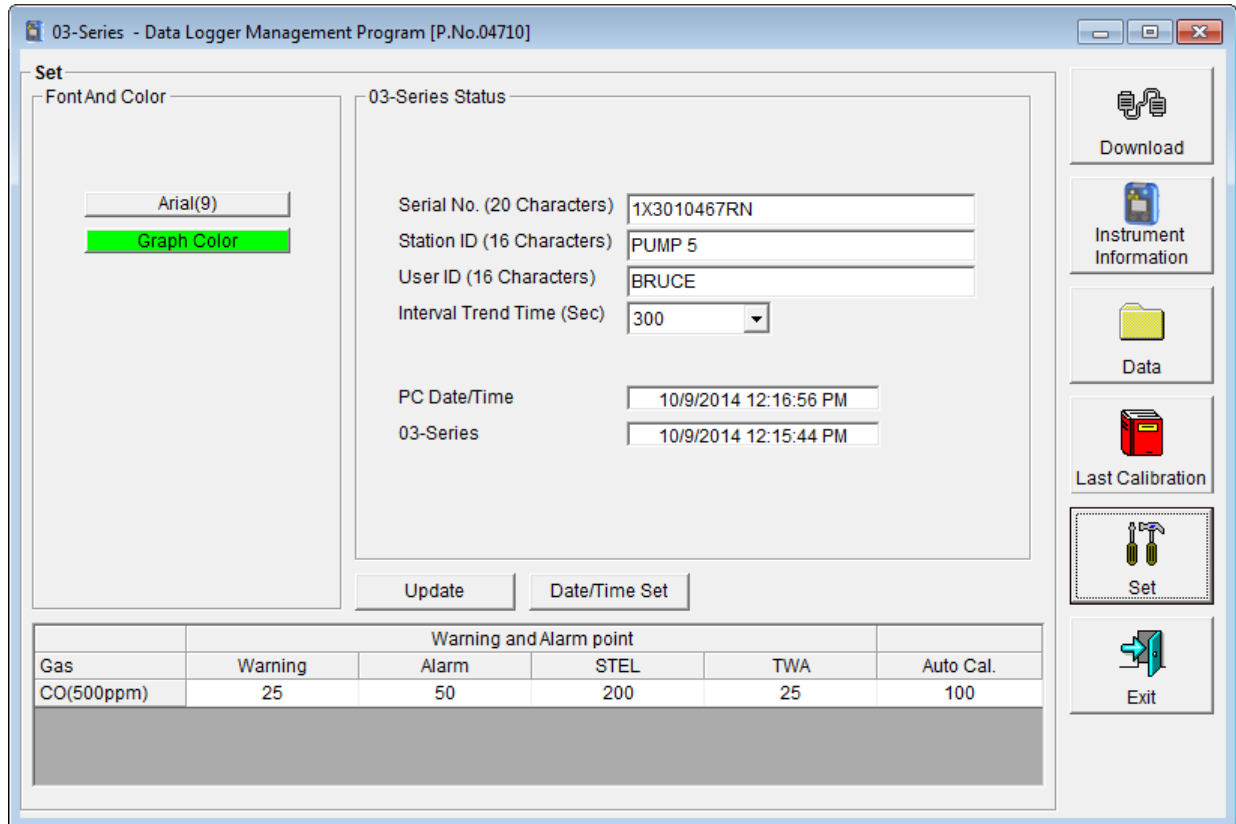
03-Series - Data Logger Management Program [P.No.04710]

Set

Font And Color

Arial(9)

Graph Color

03-Series Status

Serial No. (20 Characters) 1X3010467RN

Station ID (16 Characters) PUMP 5

User ID (16 Characters) BRUCE

Interval Trend Time (Sec) 300

PC Date/Time 10/9/2014 12:16:56 PM

03-Series 10/9/2014 12:15:44 PM

Update

Date/Time Set

| | Warning and Alarm point | | | | |
|---|---|---|---|---|---|
| Gas | Warning | Alarm | STEL | TWA | Auto Cal. |
| CO(500ppm) | 25 | 50 | 200 | 25 | 100 |

Download

Instrument Information

Data

Last Calibration

Set

Exit